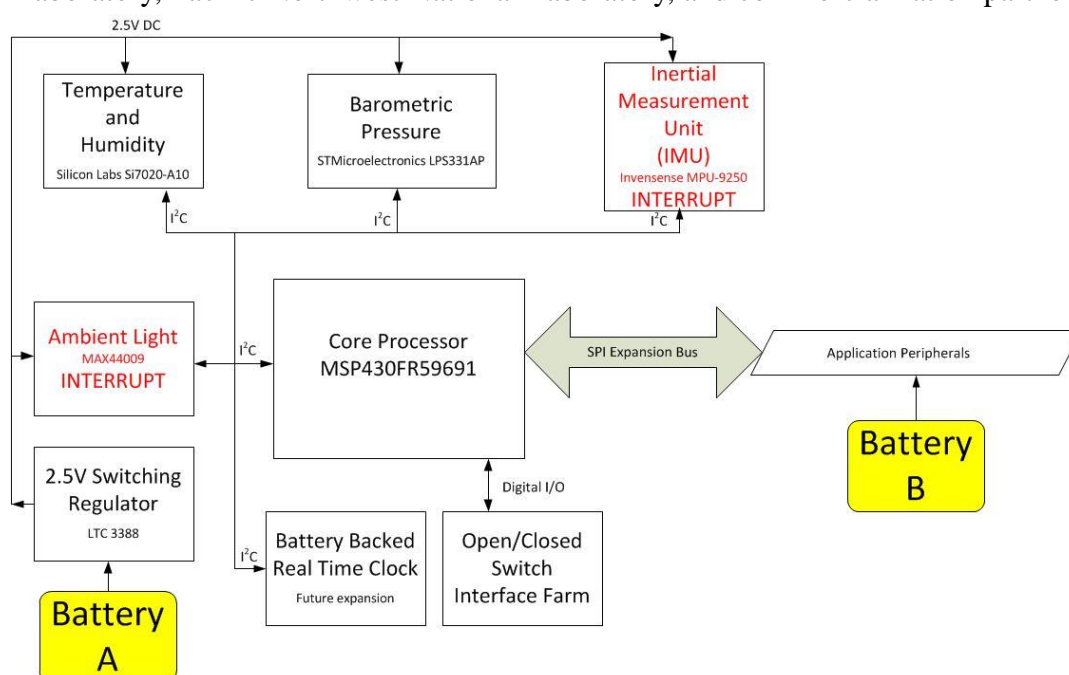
2.5V DC

Temperature and Humidity
Silicon Labs Si7020-A10

Barometric Pressure
STMicroelectronics LPS331AP

Inertial Measurement Unit (IMU)
Invensense MPU-9250
INTERRUPT

$I^2C$
$I^2C$
$I^2C$

Ambient Light
MAX44009
INTERRUPT

$I^2C$

Core Processor
MSP430FR59691

SPI Expansion Bus

Application Peripherals

Battery B

2.5V Switching Regulator
LTC 3388

Digital I/O

$I^2C$

Battery Backed Real Time Clock
Future expansion

Open/Closed Switch Interface Farm

Battery A